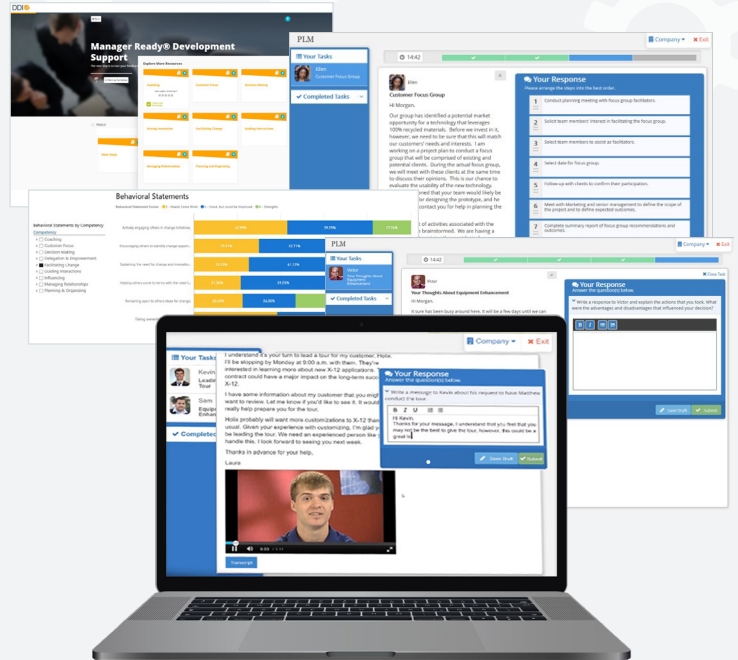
DDI

Manager Ready® Development Support

Explore More Resources

PLM

Your Tasks

Ellen
Customer Focus Group

Completed Tasks

14:42

Company ▾ Exit

Ellen
Customer Focus Group

Hi Morgan,

Our group has identified a potential market opportunity for a technology that leverages 100% recycled materials. Before we invest in it, however, we need to be sure that this will match our customers' needs and interests. I am working on a project plan to conduct a focus group that will be comprised of existing and potential clients. During the actual focus group, we will meet with these clients at the same time to discuss their opinions. This is our chance to evaluate the usability of the new technology.

Your Response
Please arrange the steps into the best order.

1 Conduct planning meeting with focus group facilitators.

2 Select team members' interest in facilitating the focus group.

3 Select team members to assist as facilitators.

4 Select date for focus group.

5 Follow-up with clients to confirm their participation.

6 Meet with marketing and senior management to define the scope of the project and to define expected outcomes.

7 Complete summary report of focus group recommendations and outcomes.

Behavioral Statements

Behavioral Statements by Competency

Coaching
Customer Focus
Decision Making
Delegation & Empowerment
Facilitating Change
Leading Interactions
Influencing
Managing Relationships
Planning & Organizing

PLM

Your Tasks

Victor
Your Thoughts About Equipment Enhancement

Completed Tasks

14:42

Company ▾ Exit

Victor
Your Thoughts About Equipment Enhancement

Hi Morgan,

Your Response
Answer the question(s) below.

Write a response to Victor and explain the actions that you took. What were the advantages and disadvantages that influenced your decision?

Save Draft Submit

Your Tasks

Kevin
Lead Tour

Sam
Equip Enhan

Completed

Company ▾ Exit

I understand it's your turn to lead a tour for my customer, Holis. I'll be stopping by Monday at 9:00 a.m. with them. They're interested in learning more about new X-12 applications. This contract could have a major impact on the long-term success of X-12.

I have some information about my customer that you might want to review. Let me know if you'd like to see it. It would really help prepare you for the tour.

Holis probably will want more customizations to X-12 than usual. Given your experience with customizing, I'm glad you'll be leading the tour. We need an experienced person like you to handle this. I look forward to seeing you next week.

Thanks in advance for your help,

Laura

Your Response
Answer the question(s) below.

Write a message to Kevin about his request to have Matthew conduct the tour.

Hi Kevin,
Thanks for your message. I understand that you feel that you may not be the best to give the tour, however, this could be a great le

Save Draft Submit

Transcript